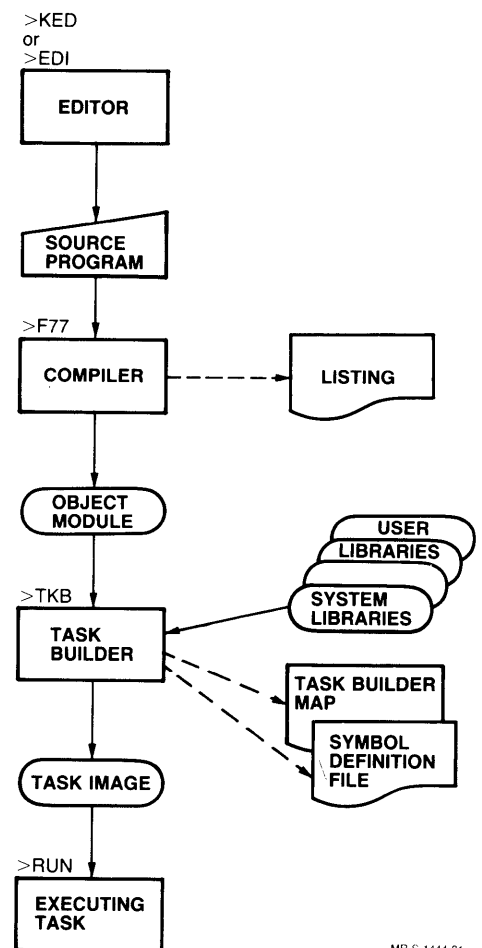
>KED
or
>EDI

EDITOR

SOURCE PROGRAM

>F77

COMPILER

LISTING

OBJECT MODULE

USER LIBRARIES

SYSTEM LIBRARIES

>TKB

TASK BUILDER

TASK BUILDER MAP

SYMBOL DEFINITION FILE

TASK IMAGE

>RUN

EXECUTING TASK

MR-S-1444-81